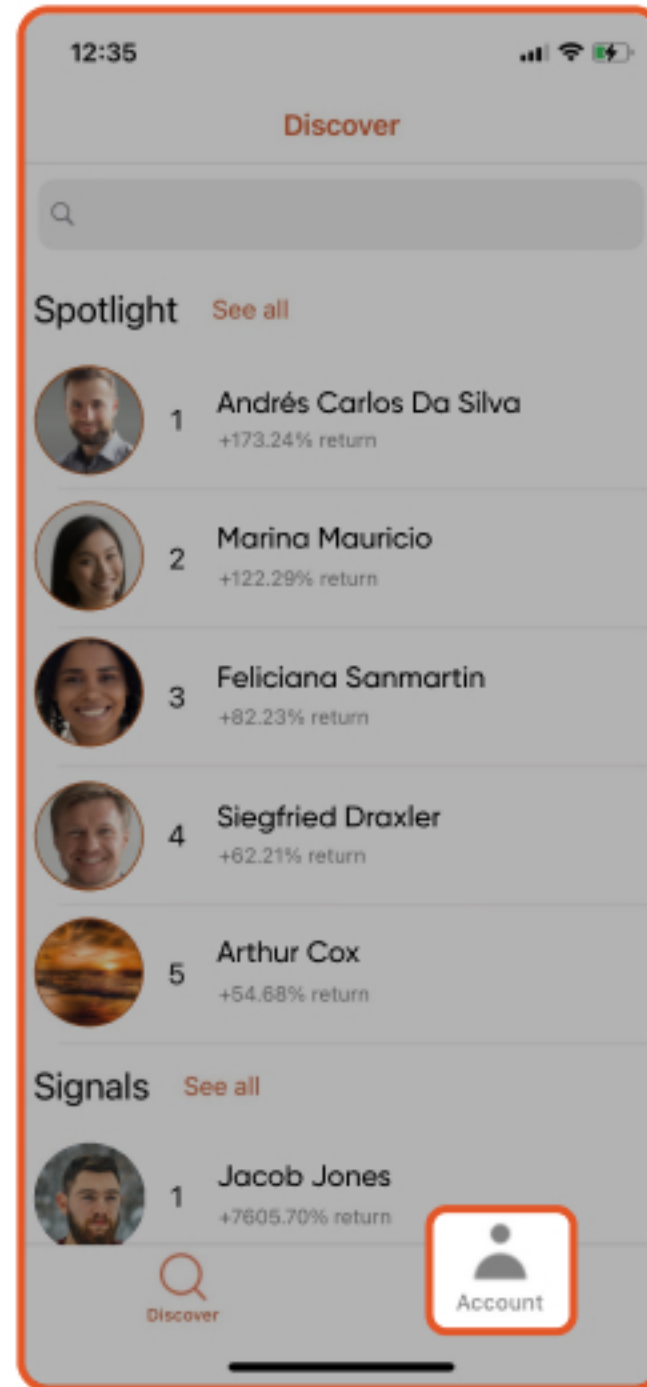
12:35

Discover

Spotlight See all

1 Andrés Carlos Da Silva
+173.24% return

2 Marina Mauricio
+122.29% return

3 Feliciana Sanmartin
+82.23% return

4 Siegfried Draxler
+62.21% return

5 Arthur Cox
+54.68% return

Signals See all

1 Jacob Jones
+7605.70% return

Discover

Account